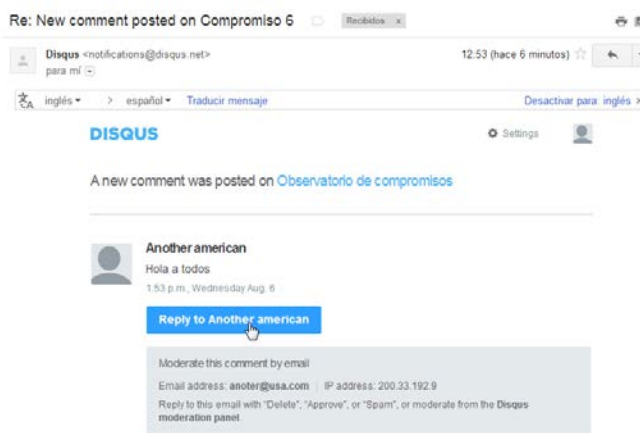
Re: New comment posted on Compromiso 6 Recibidos x

Disqus <notifications@disqus.net>
para mí

12:53 (hace 6 minutos)

inglés > español Traducir mensaje Desactivar para: inglés

DISQUS Settings

A new comment was posted on Observatorio de compromisos

Another american
Hola a todos
1:53 p.m., Wednesday Aug. 6

Reply to Another american

Moderate this comment by email
Email address: anoter@usa.com | IP address: 200.33.192.9
Reply to this email with "Delete", "Approve", or "Spam", or moderate from the Disqus moderation panel.